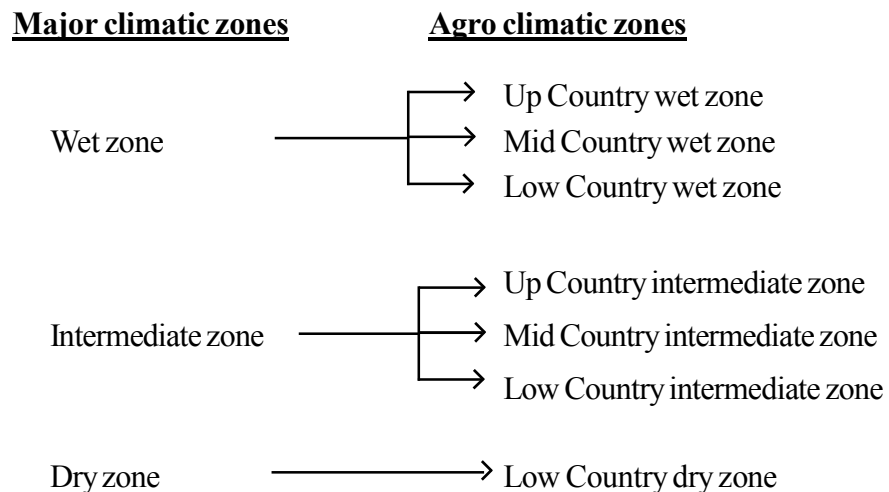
Major climatic zones

Agro climatic zones

Wet zone

Up Country wet zone
Mid Country wet zone
Low Country wet zone

Intermediate zone

Up Country intermediate zone
Mid Country intermediate zone
Low Country intermediate zone

Dry zone

Low Country dry zone